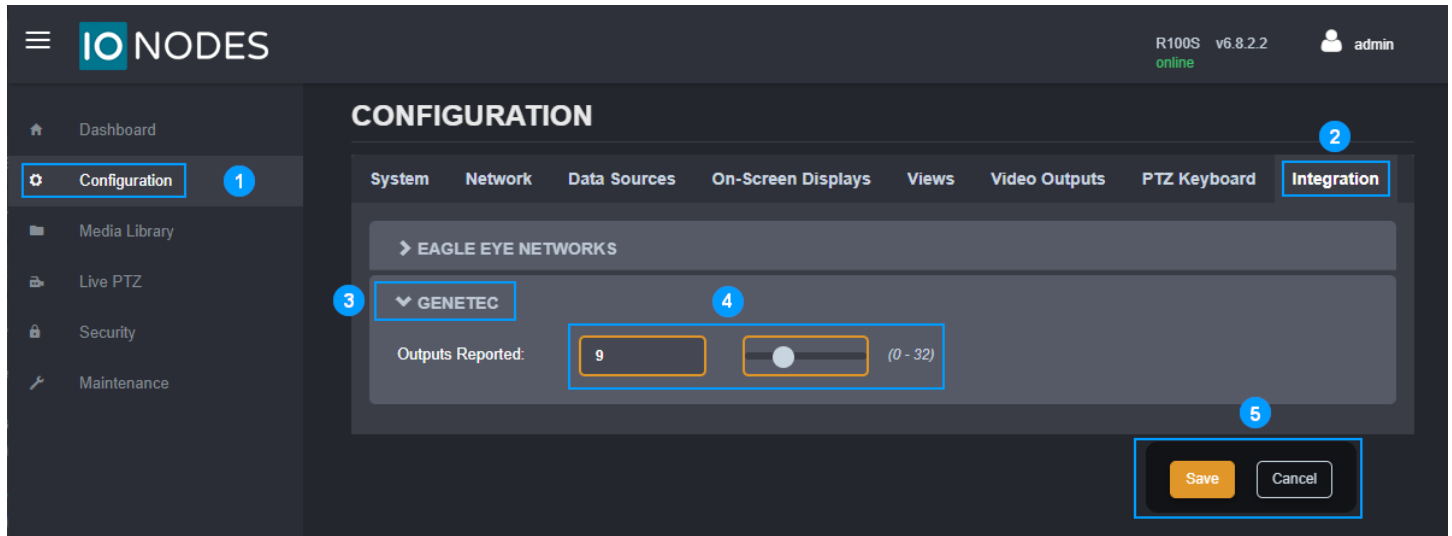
IO NODES

R100S v6.8.2.2
online

admin

Dashboard
Configuration 1
Media Library
Live PTZ
Security
Maintenance

CONFIGURATION

2

System Network Data Sources On-Screen Displays Views Video Outputs PTZ Keyboard Integration

EAGLE EYE NETWORKS

3 GENETEC 4

Outputs Reported: 9 (0 - 32)

5

Save Cancel